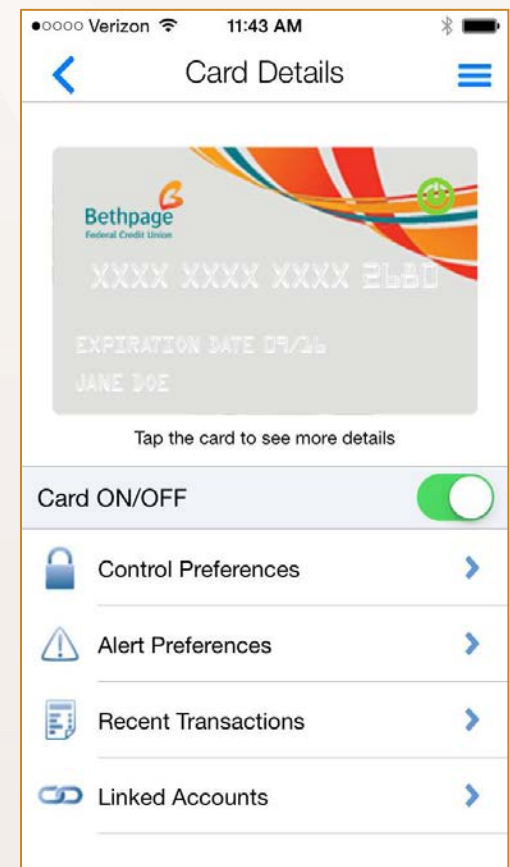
●○○○○ Verizon 11:43 AM

Card Details

Bethpage
Federal Credit Union

XXXX XXXX XXXX 2680

EXPIRATION DATE 09/16

JANE DOE

Tap the card to see more details

Card ON/OFF

Control Preferences

Alert Preferences

Recent Transactions

Linked Accounts